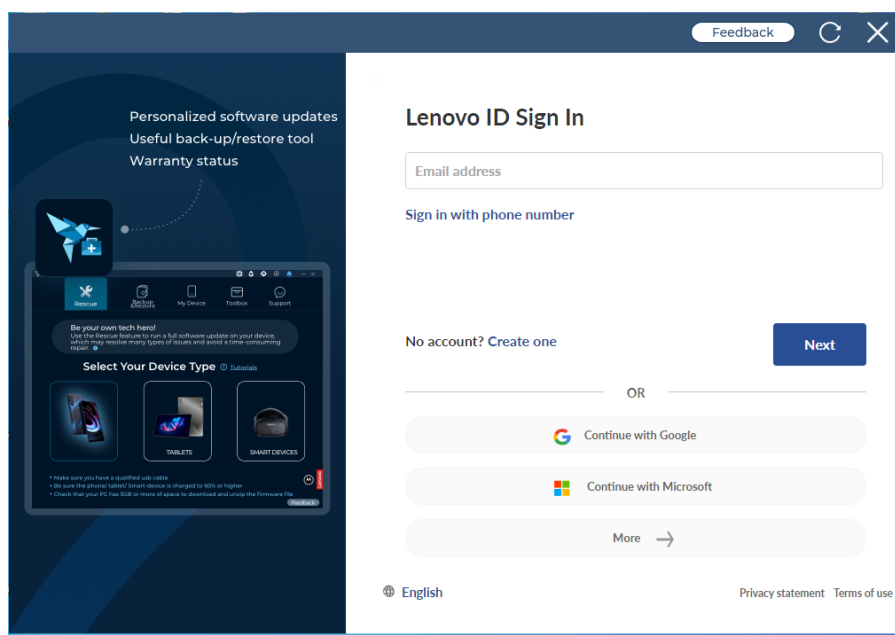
Feedback

Personalized software updates
Useful back-up/restore tool
Warranty status

Rescue
Backup & Restore
My Device
Toolbox
Support

Be your own tech hero!
Use the Rescue feature to run a full software update on your device, which may resolve many types of issues and avoid a time-consuming repair.

Select Your Device Type
Tutorials

TABLETS
SMART DEVICES

• Make sure you have a qualified usb cable
• Be sure the phone/ tablet/ Smart device is charged to 60% or higher
• Check that your PC has 5GB or more of space to download and unzip the firmware file

Feedback

Lenovo ID Sign In

Email address

Sign in with phone number

No account? Create one

Next

OR

Continue with Google

Continue with Microsoft

More

English

Privacy statement
Terms of use